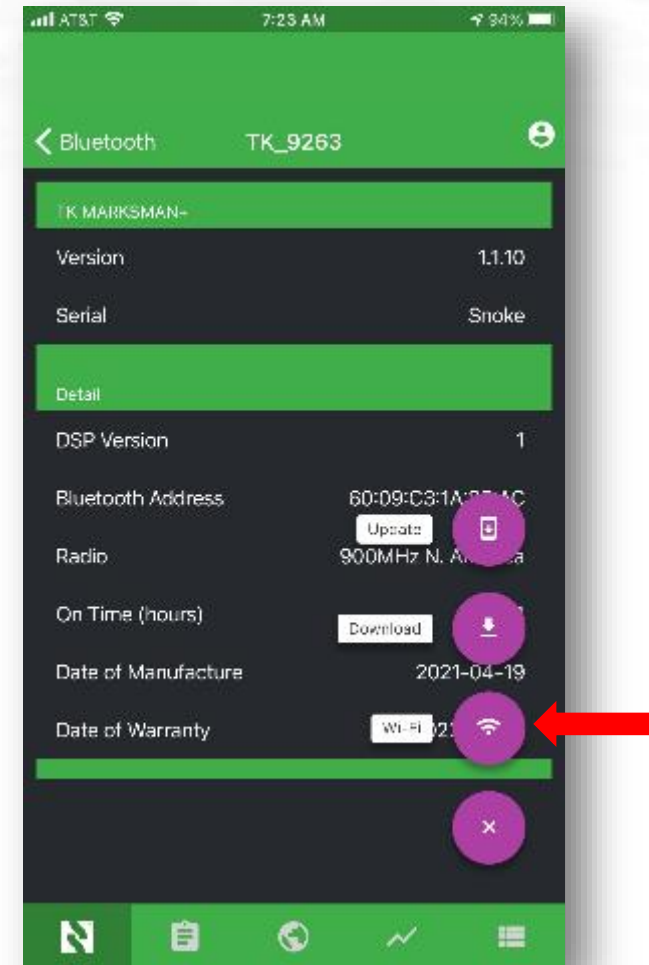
AT&T 7:23 AM 94%

Bluetooth TK_9263

TK MARKSMAN-

Version 1.1.10

Serial Snoke

Detail

DSP Version 1

Bluetooth Address 60:09:C3:1A:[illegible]:AC

Update

Radio 900MHz N. A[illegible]a

On Time (hours) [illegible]

Download

Date of Manufacture 2021-04-19

Date of Warranty Wi-Fi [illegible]21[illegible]